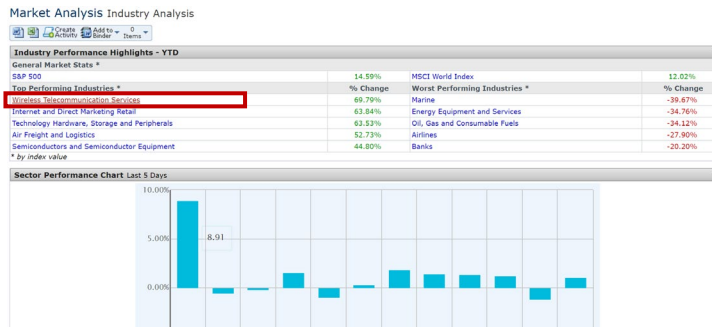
Market Analysis Industry Analysis

Create Activity Add to Binder 0 Items

Industry Performance Highlights - YTD

General Market Stats *

| S&P 500 | 14.59% | MSCI World Index | 12.02% |
|---|---|---|---|
| Top Performing Industries * | % Change | Worst Performing Industries * | % Change |
| Wireless Telecommunication Services | 69.79% | Marine | -39.67% |
| Internet and Direct Marketing Retail | 63.84% | Energy Equipment and Services | -34.76% |
| Technology Hardware, Storage and Peripherals | 63.53% | Oil, Gas and Consumable Fuels | -34.12% |
| Air Freight and Logistics | 52.73% | Airlines | -27.90% |
| Semiconductors and Semiconductor Equipment | 44.80% | Banks | -20.20% |

* by index value

Sector Performance Chart Last 5 Days

10.00%

8.91

5.00%

0.00%